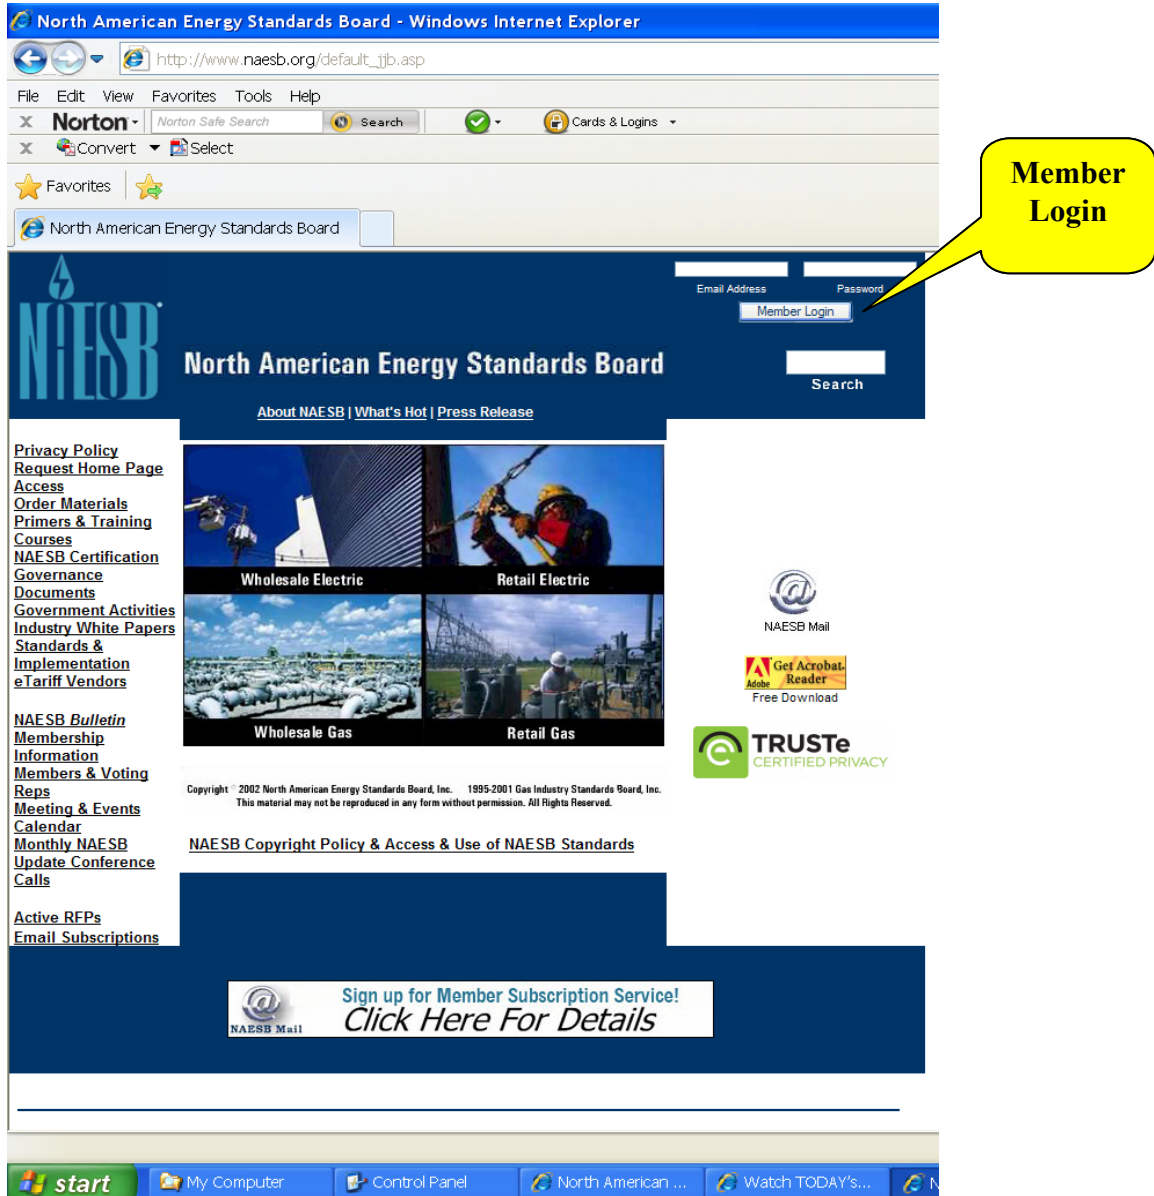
North American Energy Standards Board - Windows Internet Explorer

http://www.naesb.org/default_jjb.asp

File Edit View Favorites Tools Help

Norton · Norton Safe Search Search Cards & Logins

Convert Select

Favorites

North American Energy Standards Board

Member Login

Email Address Password

Member Login

NAESB

North American Energy Standards Board

Search

About NAESB | What's Hot | Press Release

Privacy Policy
Request Home Page Access
Order Materials
Primers & Training Courses
NAESB Certification
Governance Documents
Government Activities
Industry White Papers
Standards & Implementation
eTariff Vendors

NAESB *Bulletin*
Membership Information
Members & Voting Reps
Meeting & Events Calendar
Monthly NAESB Update Conference Calls

Active RFPs
Email Subscriptions

Wholesale Electric
Retail Electric
Wholesale Gas
Retail Gas

NAESB Mail

Get Acrobat Reader
Adobe
Free Download

TRUSTe
CERTIFIED PRIVACY

Copyright © 2002 North American Energy Standards Board, Inc. 1995-2001 Gas Industry Standards Board, Inc.
This material may not be reproduced in any form without permission. All Rights Reserved.

NAESB Copyright Policy & Access & Use of NAESB Standards

NAESB Mail
Sign up for Member Subscription Service!
Click Here For Details

start My Computer Control Panel North American ... Watch TODAY's... N